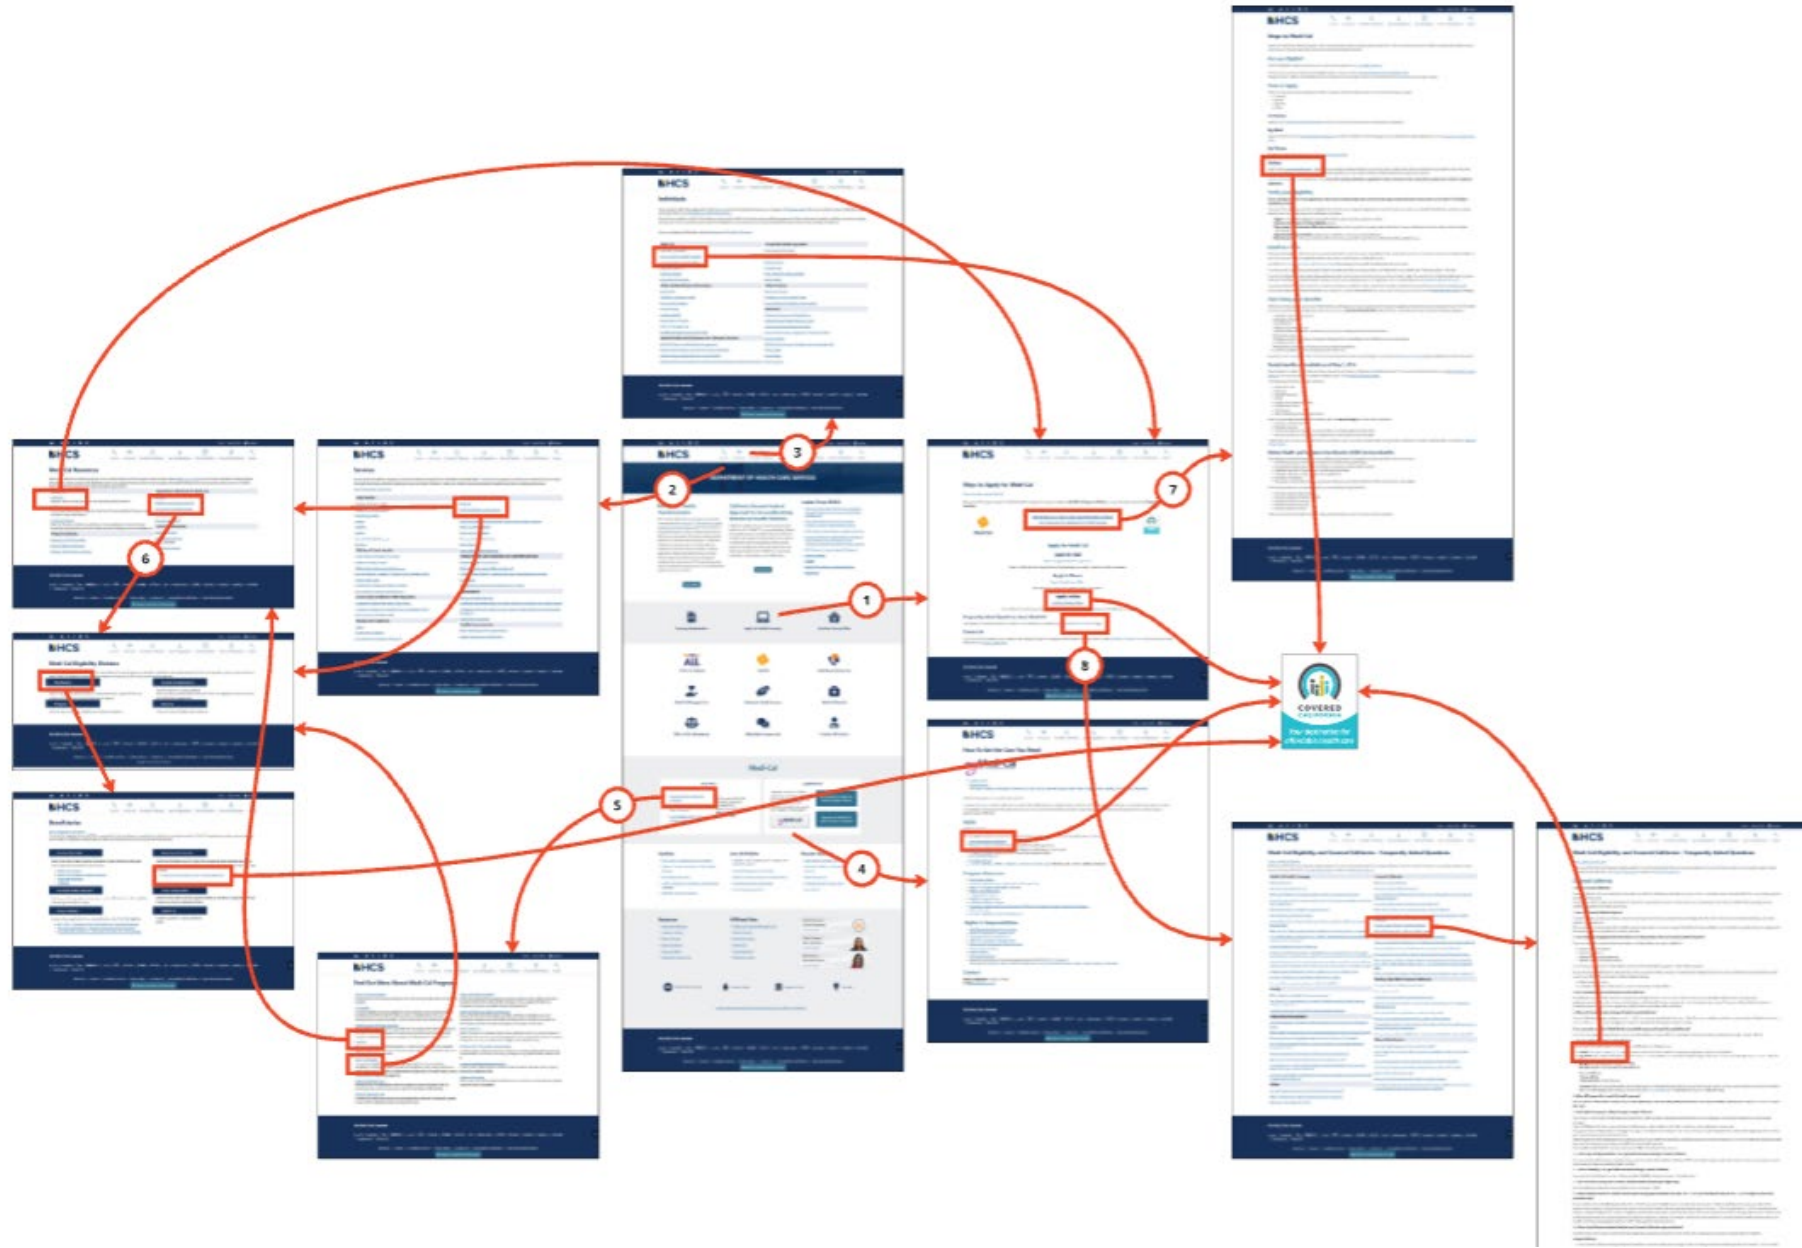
DHCS

Ways to Apply for Medi-Cal

DHCS

Individuals

DHCS

Medi-Cal Resources

DHCS

Services

DHCS

DEPARTMENT OF HEALTH CARE SERVICES

Medi-Cal

3

2

7

1

6

8

DHCS

Medi-Cal Eligibility Division

DHCS

How to Get the Care You Need

Medi-Cal

COVERED CALIFORNIA

DHCS

Beneficiaries

5

4

DHCS

Medi-Cal Eligibility and Covered California - Frequently Asked Questions

DHCS

Medi-Cal Eligibility and Covered California - Frequently Asked Questions

DHCS

Find Out More About Medi-Cal Programs